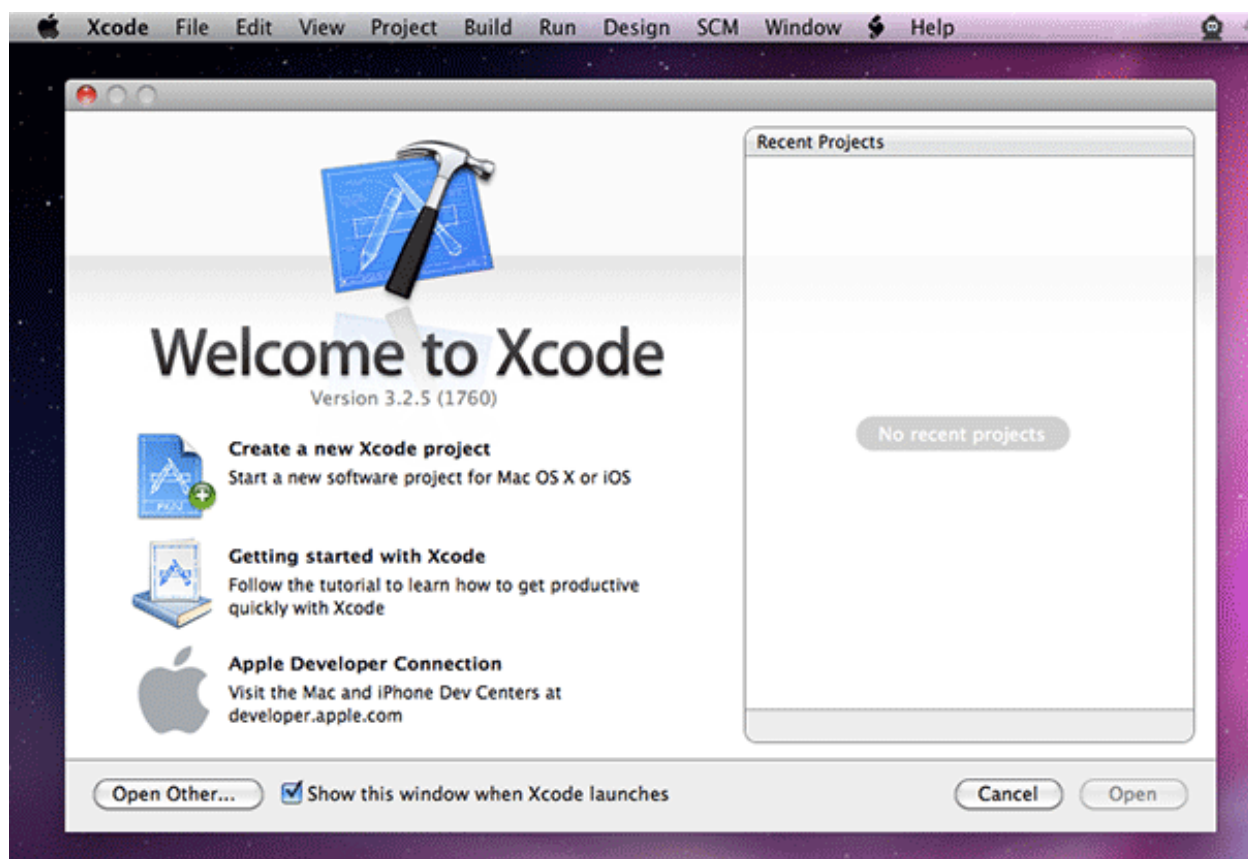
Xcode File Edit View Project Build Run Design SCM Window Help

Welcome to Xcode
Version 3.2.5 (1760)

Create a new Xcode project
Start a new software project for Mac OS X or iOS

Getting started with Xcode
Follow the tutorial to learn how to get productive quickly with Xcode

Apple Developer Connection
Visit the Mac and iPhone Dev Centers at developer.apple.com

Recent Projects

No recent projects

Open Other...
Show this window when Xcode launches
Cancel
Open